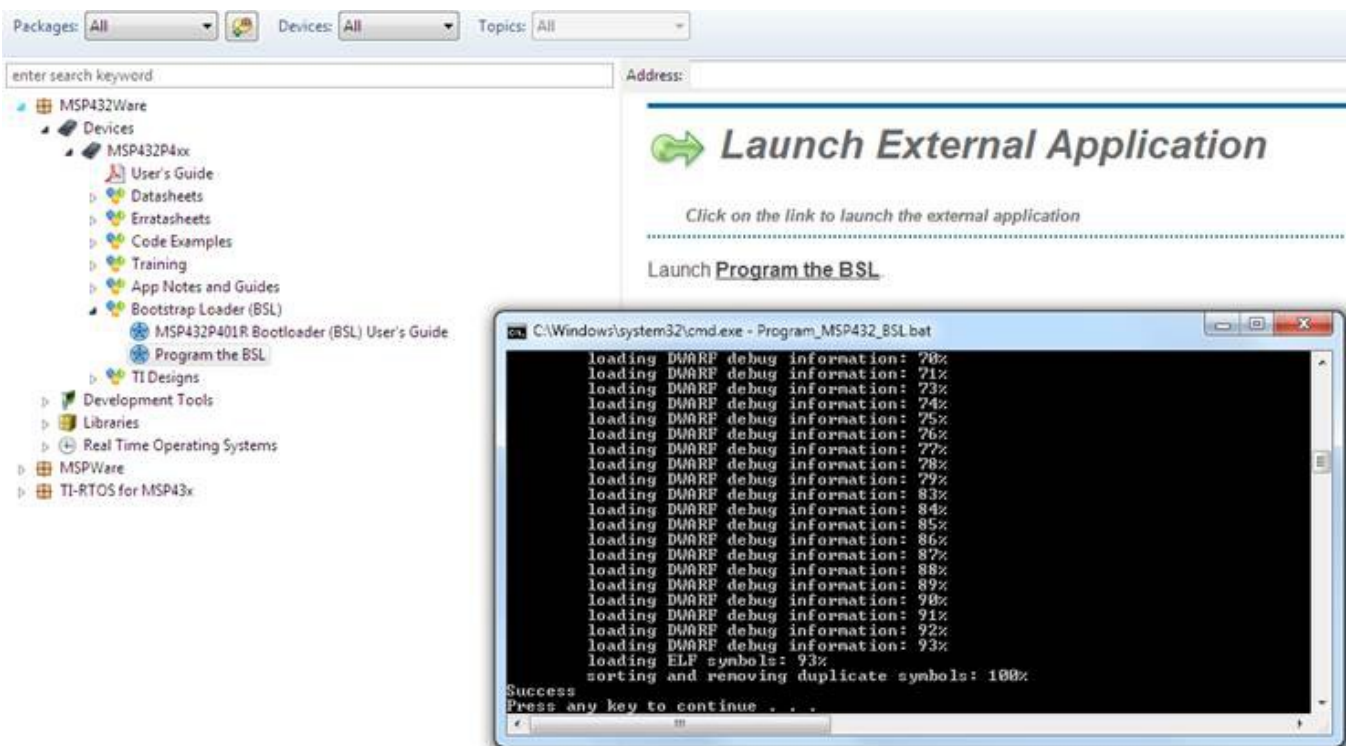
Packages: All Devices: All Topics: All

enter search keyword

MSP432Ware
Devices
MSP432P4xx
User's Guide
Datasheets
Erratasheets
Code Examples
Training
App Notes and Guides
Bootstrap Loader (BSL)
MSP432P401R Bootloader (BSL) User's Guide
Program the BSL
TI Designs
Development Tools
Libraries
Real Time Operating Systems
MSPWare
TI-RTOS for MSP43x

Address:

Launch External Application

Click on the link to launch the external application

Launch Program the BSL.

C:\Windows\system32\cmd.exe - Program_MSP432_BSL.bat

loading DWARF debug information: 70%
loading DWARF debug information: 71%
loading DWARF debug information: 73%
loading DWARF debug information: 74%
loading DWARF debug information: 75%
loading DWARF debug information: 76%
loading DWARF debug information: 77%
loading DWARF debug information: 78%
loading DWARF debug information: 79%
loading DWARF debug information: 83%
loading DWARF debug information: 84%
loading DWARF debug information: 85%
loading DWARF debug information: 86%
loading DWARF debug information: 87%
loading DWARF debug information: 88%
loading DWARF debug information: 89%
loading DWARF debug information: 90%
loading DWARF debug information: 91%
loading DWARF debug information: 92%
loading DWARF debug information: 93%
loading ELF symbols: 93%
sorting and removing duplicate symbols: 100%
Success
Press any key to continue . . .